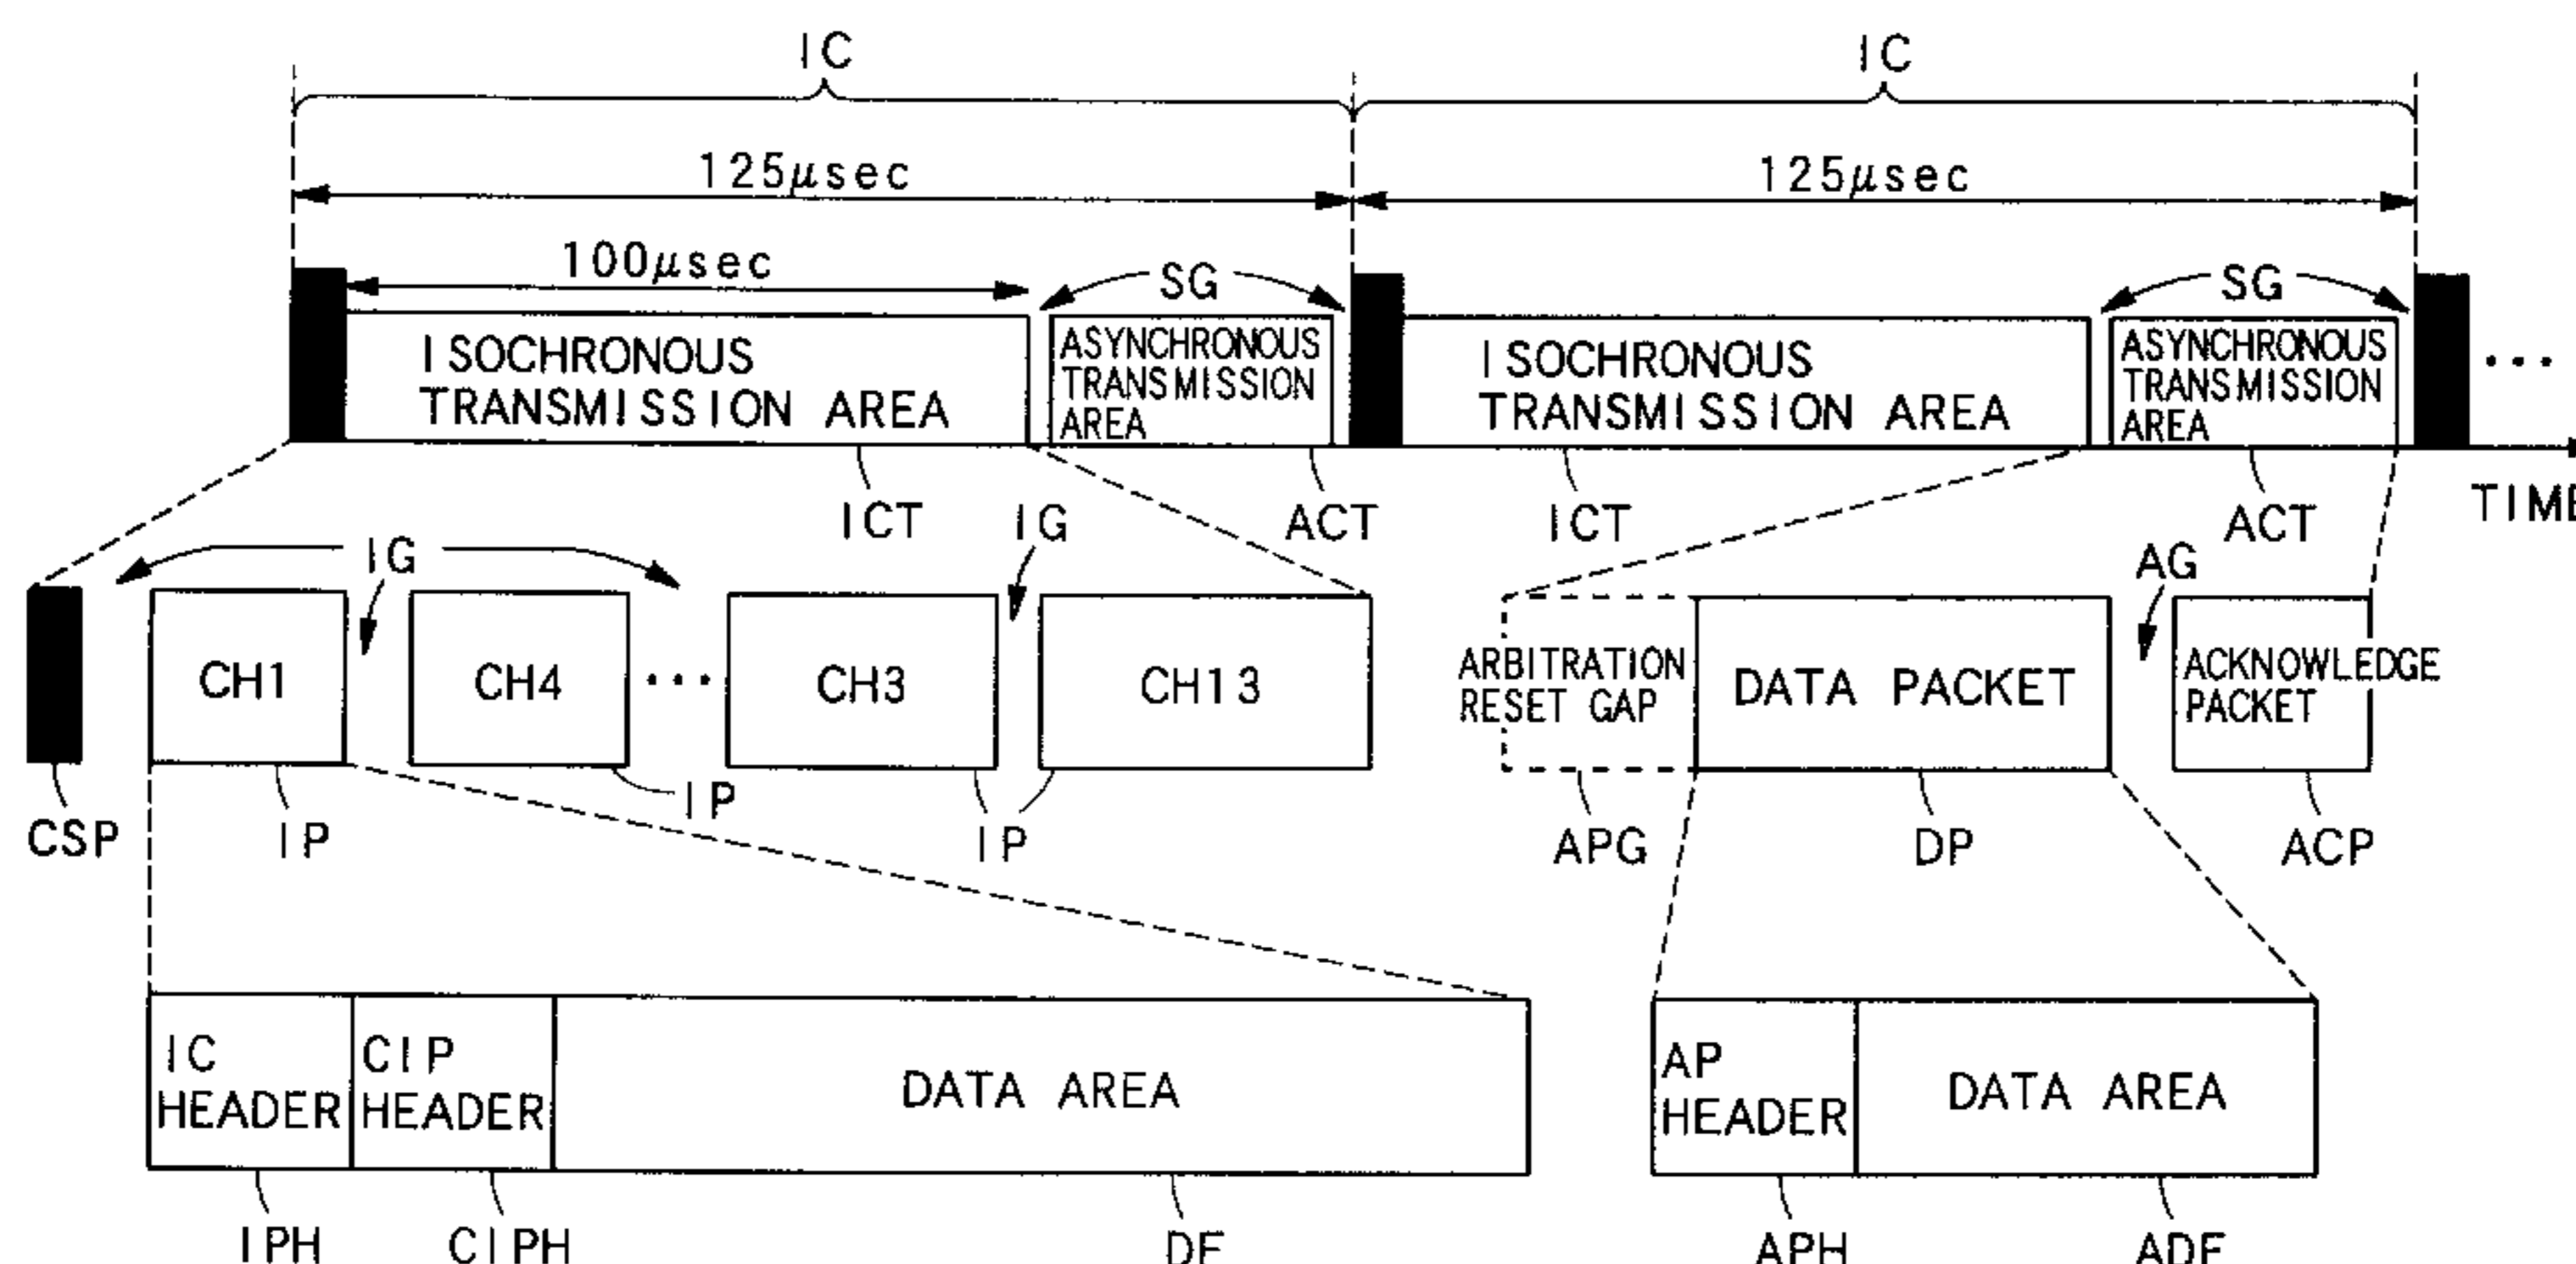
IC
IC
$125\mu sec$
$125\mu sec$
$100\mu sec$
SG
SG
ISOCHRONOUS TRANSMISSION AREA
ASYNCHRONOUS TRANSMISSION AREA
ISOCHRONOUS TRANSMISSION AREA
ASYNCHRONOUS TRANSMISSION AREA
...
ICT
IG
ACT
ICT
ACT
TIME
IG
AG
CH1
CH4
...
CH3
CH13
ARBITRATION RESET GAP
DATA PACKET
ACKNOWLEDGE PACKET
IP
CSP
IP
IP
IP
APG
DP
ACP
IC HEADER
CIP HEADER
DATA AREA
AP HEADER
DATA AREA
IPH
CIPH
DF
APH
ADF